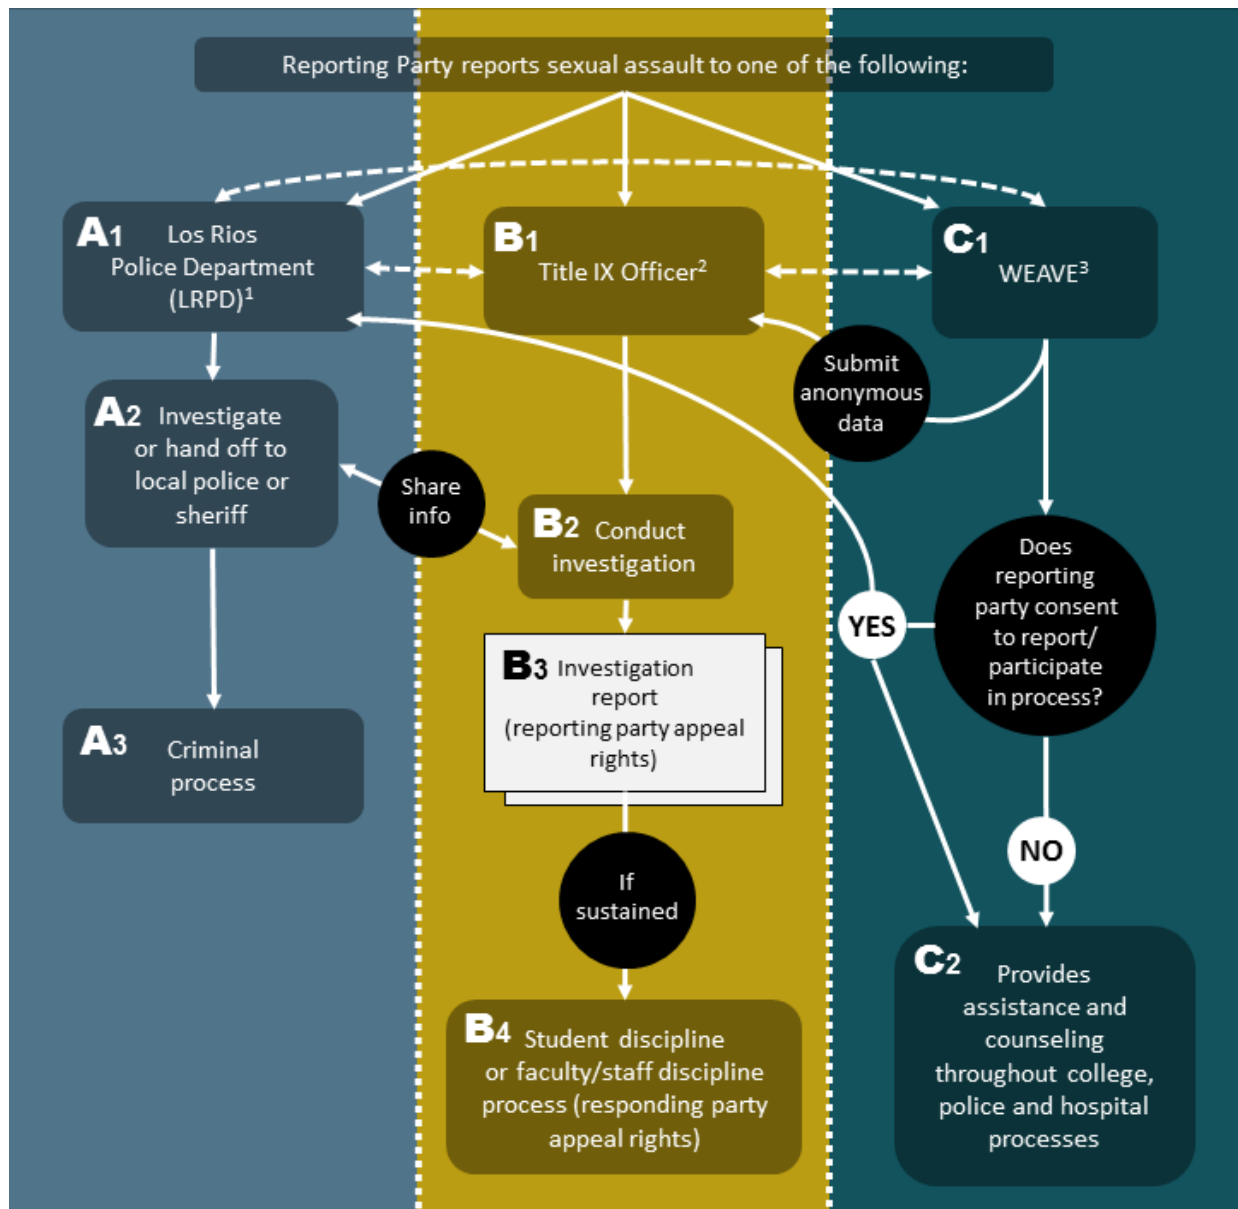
Reporting Party reports sexual assault to one of the following:

A1 Los Rios Police Department (LRPD)$^1$

B1 Title IX Officer$^2$

C1 WEAVE$^3$

Submit anonymous data

A2 Investigate or hand off to local police or sheriff

Share info

B2 Conduct investigation

YES

Does reporting party consent to report/ participate in process?

B3 Investigation report (reporting party appeal rights)

A3 Criminal process

NO

If sustained

C2 Provides assistance and counseling throughout college, police and hospital processes

B4 Student discipline or faculty/staff discipline process (responding party appeal rights)